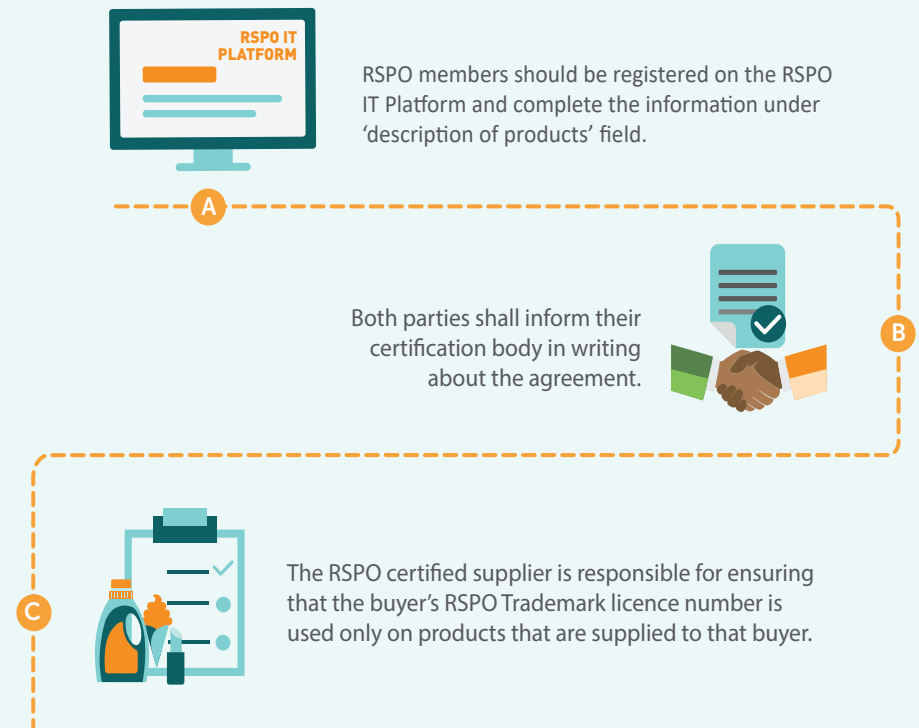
RSPO IT PLATFORM

RSPO members should be registered on the RSPO IT Platform and complete the information under 'description of products' field.

A

Both parties shall inform their certification body in writing about the agreement.

B

C

The RSPO certified supplier is responsible for ensuring that the buyer's RSPO Trademark licence number is used only on products that are supplied to that buyer.